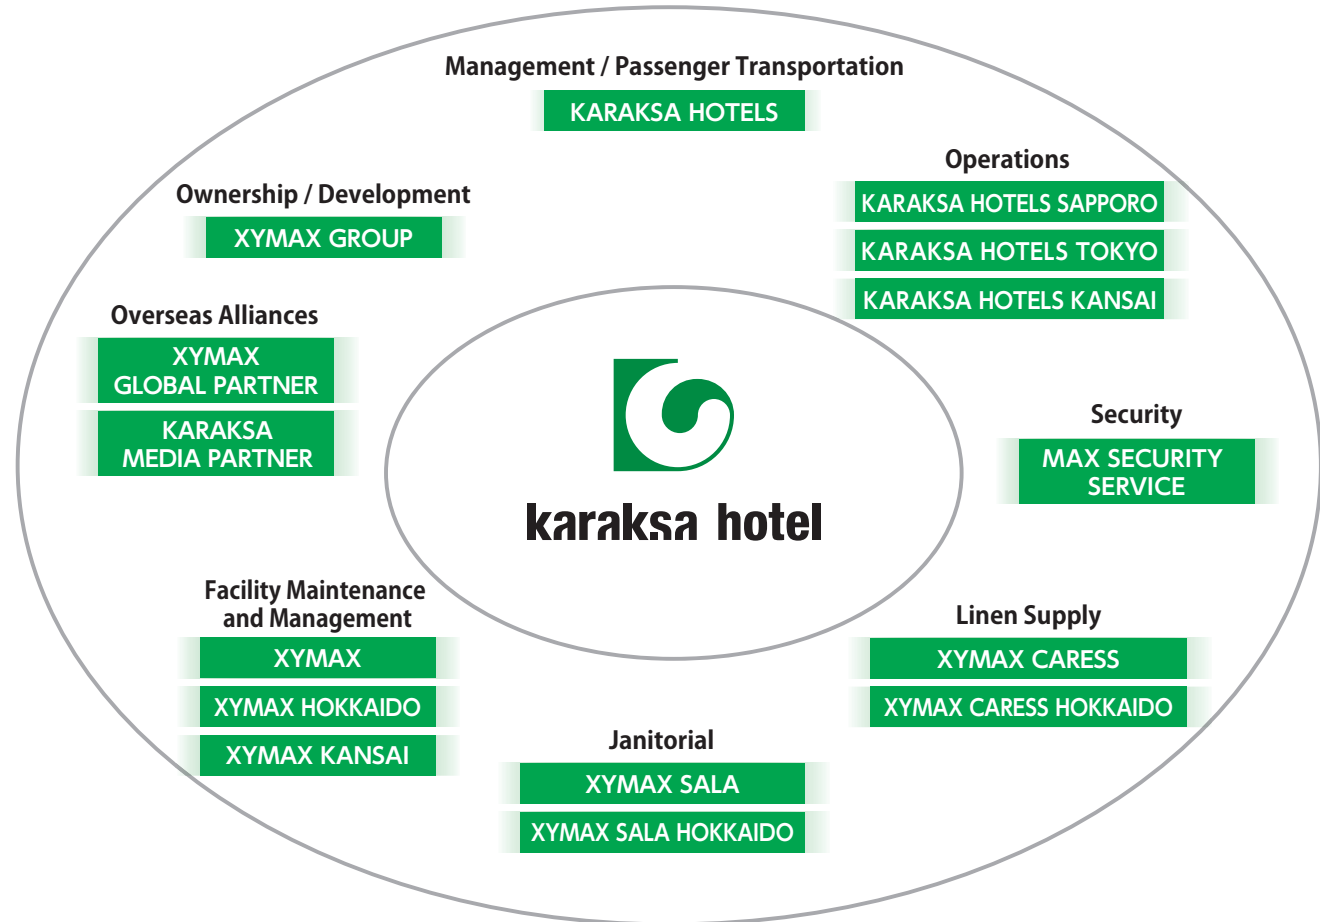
Management / Passenger Transportation
KARAKSA HOTELS

Ownership / Development
XYMAX GROUP

Operations
KARAKSA HOTELS SAPPORO
KARAKSA HOTELS TOKYO
KARAKSA HOTELS KANSAI

Overseas Alliances
XYMAX GLOBAL PARTNER
KARAKSA MEDIA PARTNER

karaksa hotel

Security
MAX SECURITY SERVICE

Facility Maintenance and Management
XYMAX
XYMAX HOKKAIDO
XYMAX KANSAI

Linen Supply
XYMAX CARESS
XYMAX CARESS HOKKAIDO

Janitorial
XYMAX SALA
XYMAX SALA HOKKAIDO